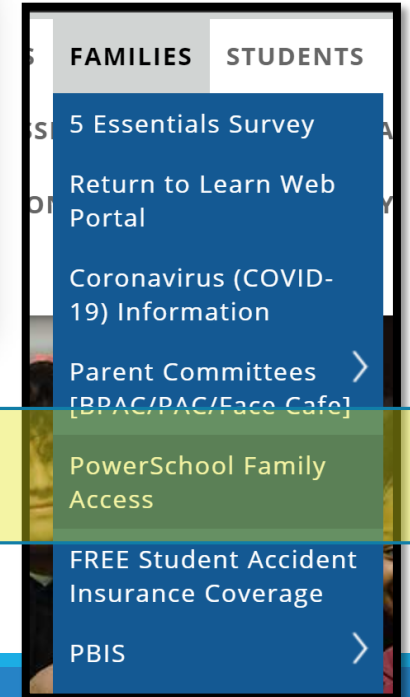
S FAMILIES STUDENTS

SS A

ON Y

5 Essentials Survey

Return to Learn Web Portal

Coronavirus (COVID-19) Information

Parent Committees [BPAC/PAC/Face Cafe]

PowerSchool Family Access

FREE Student Accident Insurance Coverage

PBIS